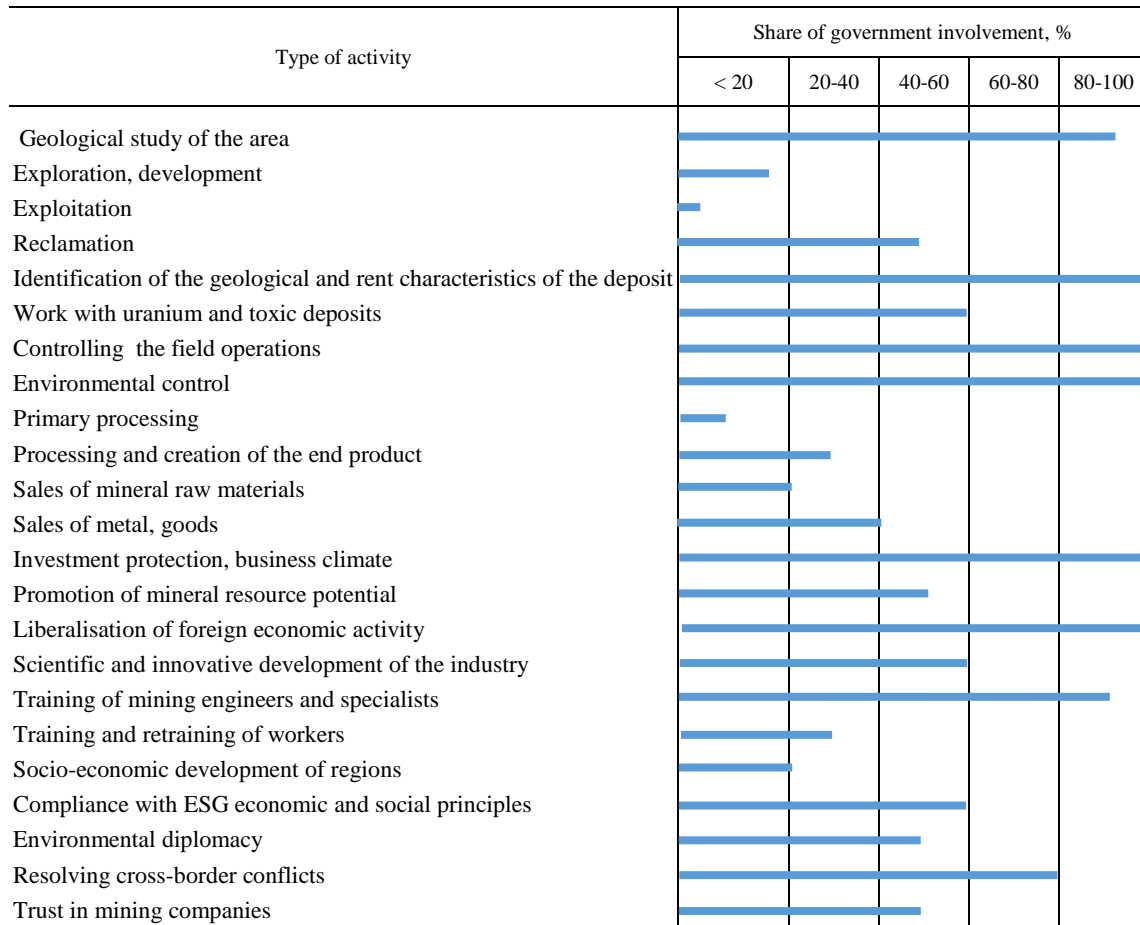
| Type of activity | Share of government involvement, % | | | | |
|---|---|---|---|---|---|
| | < 20 | 20-40 | 40-60 | 60-80 | 80-100 |
| Geological study of the area | | | | | |
| Exploration, development | | | | | |
| Exploitation | | | | | |
| Reclamation | | | | | |
| Identification of the geological and rent characteristics of the deposit | | | | | |
| Work with uranium and toxic deposits | | | | | |
| Controlling the field operations | | | | | |
| Environmental control | | | | | |
| Primary processing | | | | | |
| Processing and creation of the end product | | | | | |
| Sales of mineral raw materials | | | | | |
| Sales of metal, goods | | | | | |
| Investment protection, business climate | | | | | |
| Promotion of mineral resource potential | | | | | |
| Liberalisation of foreign economic activity | | | | | |
| Scientific and innovative development of the industry | | | | | |
| Training of mining engineers and specialists | | | | | |
| Training and retraining of workers | | | | | |
| Socio-economic development of regions | | | | | |
| Compliance with ESG economic and social principles | | | | | |
| Environmental diplomacy | | | | | |
| Resolving cross-border conflicts | | | | | |
| Trust in mining companies | | | | | |